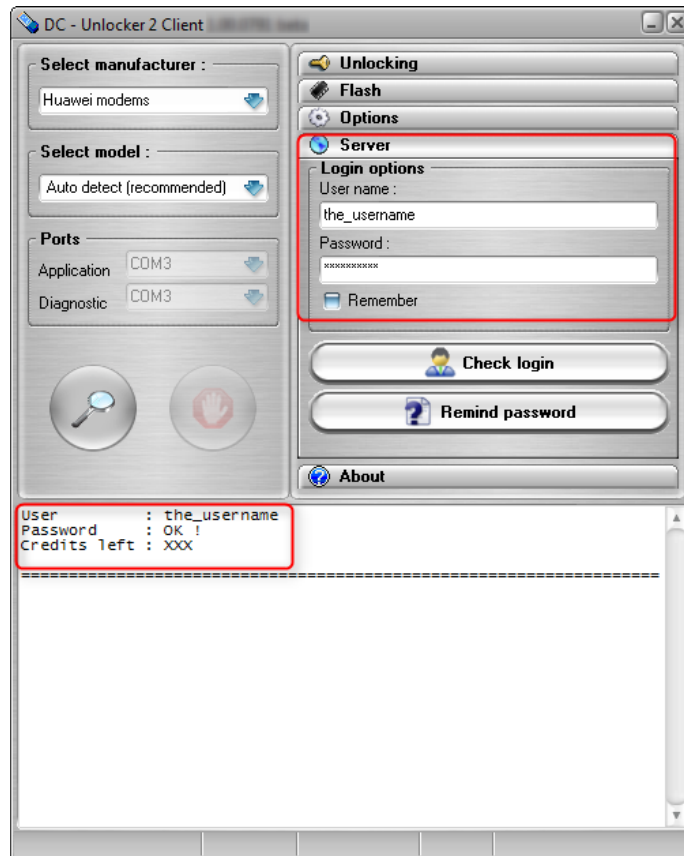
DC - Unlocker 2 Client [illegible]

Select manufacturer :
Huawei modems

Select model :
Auto detect (recommended)

Ports
Application COM3
Diagnostic COM3

Unlocking
Flash
Options
Server
Login options
User name :
the_username
Password :
**********
Remember

Check login
Remind password

About

User : the_username
Password : OK !
Credits left : XXX
==============================================================